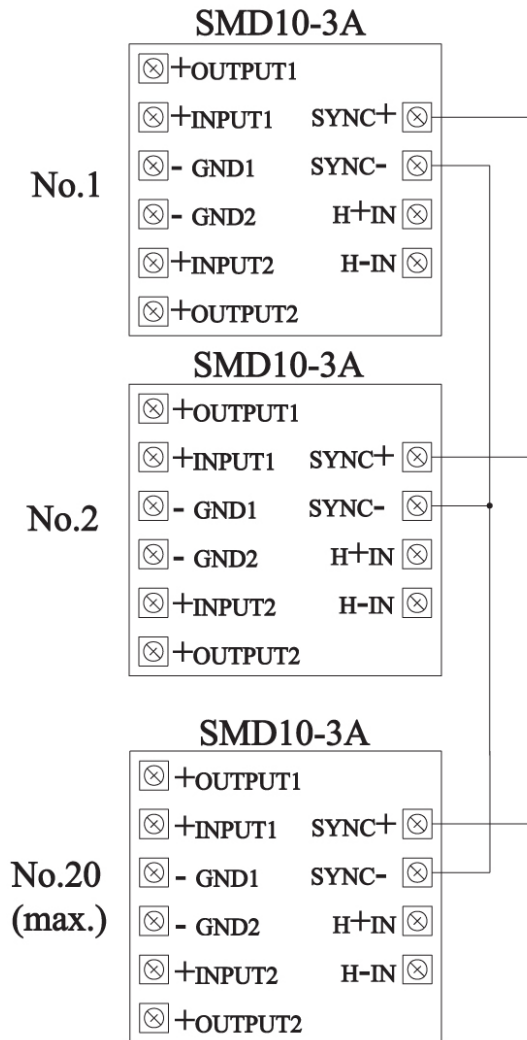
SMD10-3A

+OUTPUT1
+INPUT1 SYNC+
- GND1 SYNC-
- GND2 H+IN
+INPUT2 H-IN
+OUTPUT2

No.1

SMD10-3A

+OUTPUT1
+INPUT1 SYNC+
- GND1 SYNC-
- GND2 H+IN
+INPUT2 H-IN
+OUTPUT2

No.2

SMD10-3A

+OUTPUT1
+INPUT1 SYNC+
- GND1 SYNC-
- GND2 H+IN
+INPUT2 H-IN
+OUTPUT2

No.20
(max.)